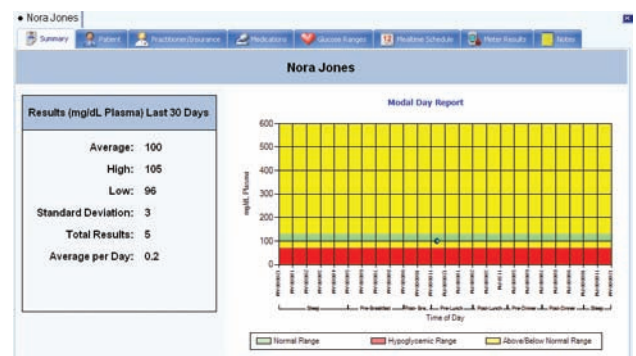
• Nora Jones

Summary | Patient | Practitioner/Insurance | Medications | Glucose Ranges | Mealtime Schedule | Meter Results | Notes

Nora Jones

Results (mg/dL Plasma) Last 30 Days

Average: 100
High: 105
Low: 96
Standard Deviation: 3
Total Results: 5
Average per Day: 0.2

Modal Day Report

600
500
400
300
200
100
0

mg/dL Plasma

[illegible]

Sleep | Pre Breakfast | Post Breakfast | Pre Lunch | Post Lunch | Pre Dinner | Post Dinner | Sleep

Time of Day

Normal Range
Hypoglycemic Range
Above/Below Normal Range